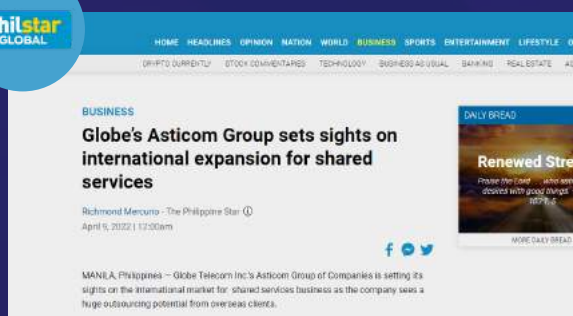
hilstar
GLOBAL

HOME HEADLINES OPINION NATION WORLD BUSINESS SPORTS ENTERTAINMENT LIFESTYLE O

CRYPTO CURRENTLY STOCK COMMENTARIES TECHNOLOGY BUSINESS AS USUAL BANKING REAL ESTATE A

BUSINESS

Globe's Asticom Group sets sights on international expansion for shared services

Richmond Mercurio - The Philippine Star
April 9, 2022 | 12:00am

MANILA, Philippines — Globe Telecom Inc.'s Asticom Group of Companies is setting its sights on the international market for shared services business as the company sees a huge outsourcing potential from overseas clients.

DAILY BREAD

Renewed Stre

Praise the Lord ... who satisfies your desires with good things ... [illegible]

MORE DAILY BREAD